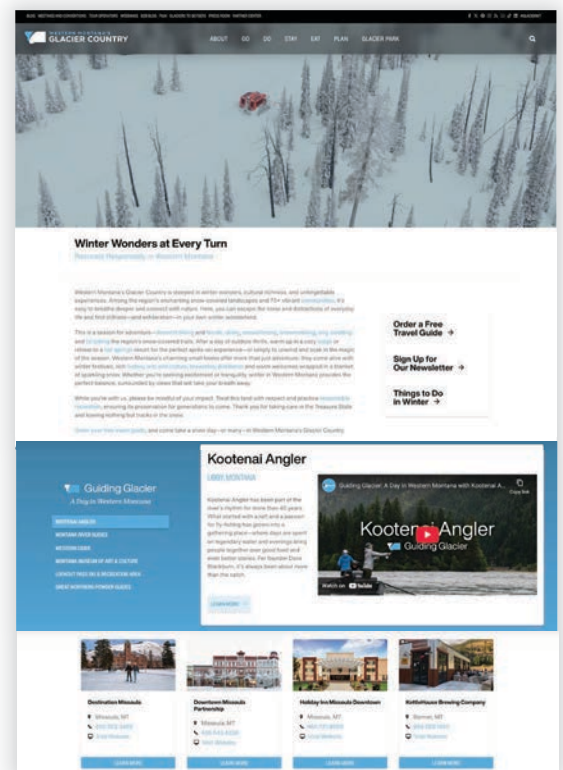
WESTERN MONTANA'S GLACIER COUNTRY

ABOUT GO DO STAY EAT PLAN GLACIER PARK

Winter Wonders at Every Turn

Recreate Responsibly in Western Montana

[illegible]

Order a Free Travel Guide →

Sign Up for Our Newsletter →

Things to Do in Winter →

Guiding Glacier

A Day in Western Montana

Kootenai Angler

LIBBY, MONTANA

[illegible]

Guiding Glacier: A Day in Western Montana with Kootenai A...

Kootenai Angler

Guiding Glacier

Watch on YouTube

LEARN MORE

Destination Missoula

Missoula, MT

Downtown Missoula Partnership

Missoula, MT

Holiday Inn Missoula Downtown

Missoula, MT

Kettlehouse Brewing Company

Bonner, MT

LEARN MORE

LEARN MORE

LEARN MORE

LEARN MORE